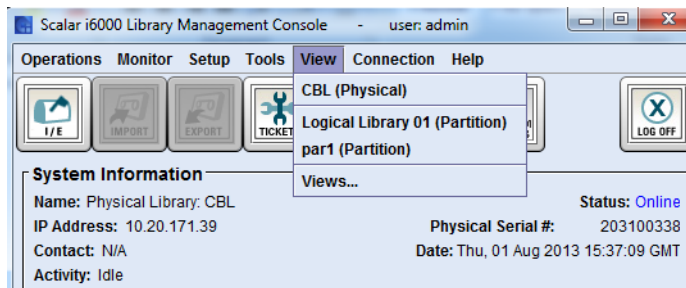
Scalar i6000 Library Management Console - user: admin

Operations Monitor Setup Tools View Connection Help

I/E IMPORT EXPORT TICKET LOG OFF

CBL (Physical)
Logical Library 01 (Partition)
par1 (Partition)
Views...

System Information
Name: Physical Library: CBL
Status: Online
IP Address: 10.20.171.39
Physical Serial #: 203100338
Contact: N/A
Date: Thu, 01 Aug 2013 15:37:09 GMT
Activity: Idle